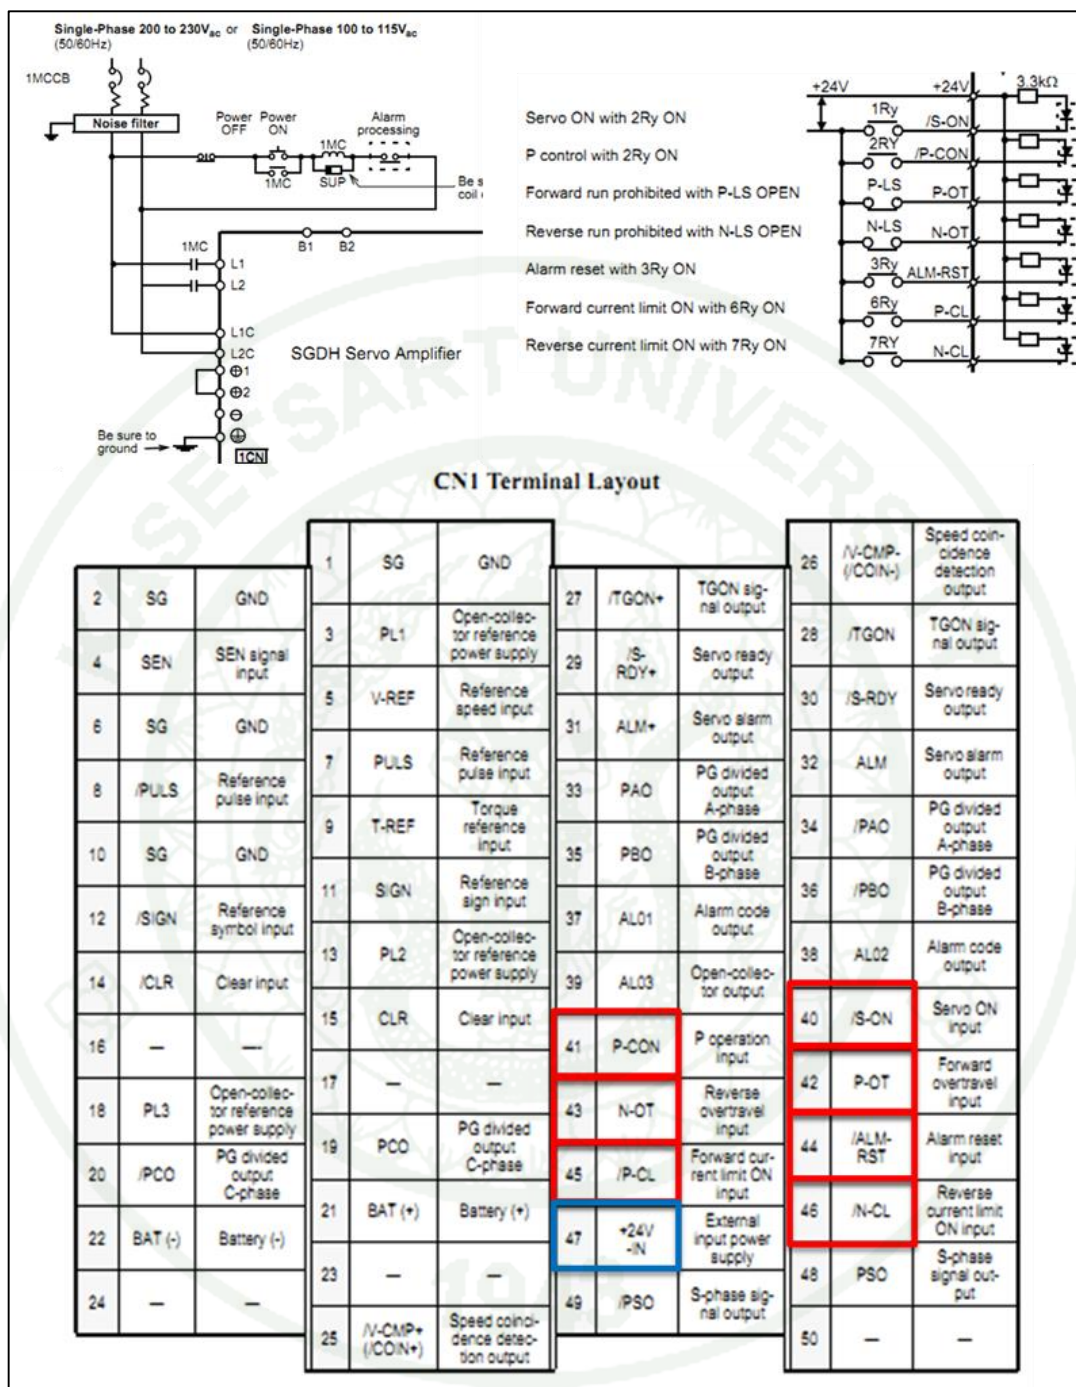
Single-Phase 200 to 230V$_{ac}$ or Single-Phase 100 to 115V$_{ac}$ (50/60Hz) (50/60Hz)

1MCCB

Noise filter

Power OFF Power ON

Alarm processing

1MC

1MC SUP

Be s coil

1MC

B1 B2

L1

L2

L1C

L2C

⊕1

⊕2

⊖

⊕

SGDH Servo Amplifier

Be sure to ground

1CN

Servo ON with 2Ry ON

P control with 2Ry ON

Forward run prohibited with P-LS OPEN

Reverse run prohibited with N-LS OPEN

Alarm reset with 3Ry ON

Forward current limit ON with 6Ry ON

Reverse current limit ON with 7Ry ON

+24V +24V 3.3kΩ

1Ry /S-ON

2RY /P-CON

P-LS P-OT

N-LS N-OT

3Ry ALM-RST

6Ry P-CL

7RY N-CL

CN1 Terminal Layout

| 2 | SG | GND |
|---|---|---|
| 4 | SEN | SEN signal input |
| 6 | SG | GND |
| 8 | /PULS | Reference pulse input |
| 10 | SG | GND |
| 12 | /SIGN | Reference symbol input |
| 14 | /CLR | Clear input |
| 16 | — | — |
| 18 | PL3 | Open-collector reference power supply |
| 20 | /PCO | PG divided output C-phase |
| 22 | BAT (-) | Battery (-) |
| 24 | — | — |

| 1 | SG | GND |
|---|---|---|
| 3 | PL1 | Open-collector reference power supply |
| 5 | V-REF | Reference speed input |
| 7 | PULS | Reference pulse input |
| 9 | T-REF | Torque reference input |
| 11 | SIGN | Reference sign input |
| 13 | PL2 | Open-collector reference power supply |
| 15 | CLR | Clear input |
| 17 | — | — |
| 19 | PCO | PG divided output C-phase |
| 21 | BAT (+) | Battery (+) |
| 23 | — | — |
| 25 | /V-CMP+ (/COIN+) | Speed coincidence detection output |

| 27 | /TGON+ | TGON signal output |
|---|---|---|
| 29 | /S-RDY+ | Servo ready output |
| 31 | ALM+ | Servo alarm output |
| 33 | PAO | PG divided output A-phase |
| 35 | PBO | PG divided output B-phase |
| 37 | AL01 | Alarm code output |
| 39 | AL03 | Open-collector output |
| 41 | P-CON | P operation input |
| 43 | N-OT | Reverse overtravel input |
| 45 | /P-CL | Forward current limit ON input |
| 47 | +24V -IN | External input power supply |
| 49 | /PSO | S-phase signal output |

| 26 | /V-CMP- (/COIN-) | Speed coincidence detection output |
|---|---|---|
| 28 | /TGON | TGON signal output |
| 30 | /S-RDY | Servo ready output |
| 32 | ALM | Servo alarm output |
| 34 | /PAO | PG divided output A-phase |
| 36 | /PBO | PG divided output B-phase |
| 38 | AL02 | Alarm code output |
| 40 | /S-ON | Servo ON input |
| 42 | P-OT | Forward overtravel input |
| 44 | /ALM-RST | Alarm reset input |
| 46 | /N-CL | Reverse current limit ON input |
| 48 | PSO | S-phase signal output |
| 50 | — | — |